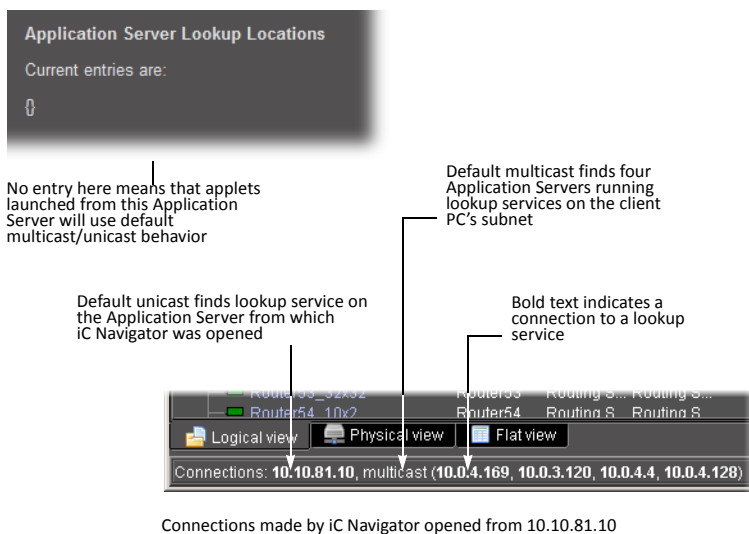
Application Server Lookup Locations

Current entries are:

{}

No entry here means that applets launched from this Application Server will use default multicast/unicast behavior

Default multicast finds four Application Servers running lookup services on the client PC's subnet

Default unicast finds lookup service on the Application Server from which iC Navigator was opened

Bold text indicates a connection to a lookup service

Router53_32x32 Router53 Routing S... Routing S...

Router54_10x2 Router54 Routing S... Routing S...

Logical view | Physical view | Flat view

Connections: 10.10.81.10, multicast (10.0.4.169, 10.0.3.120, 10.0.4.4, 10.0.4.128)

Connections made by iC Navigator opened from 10.10.81.10